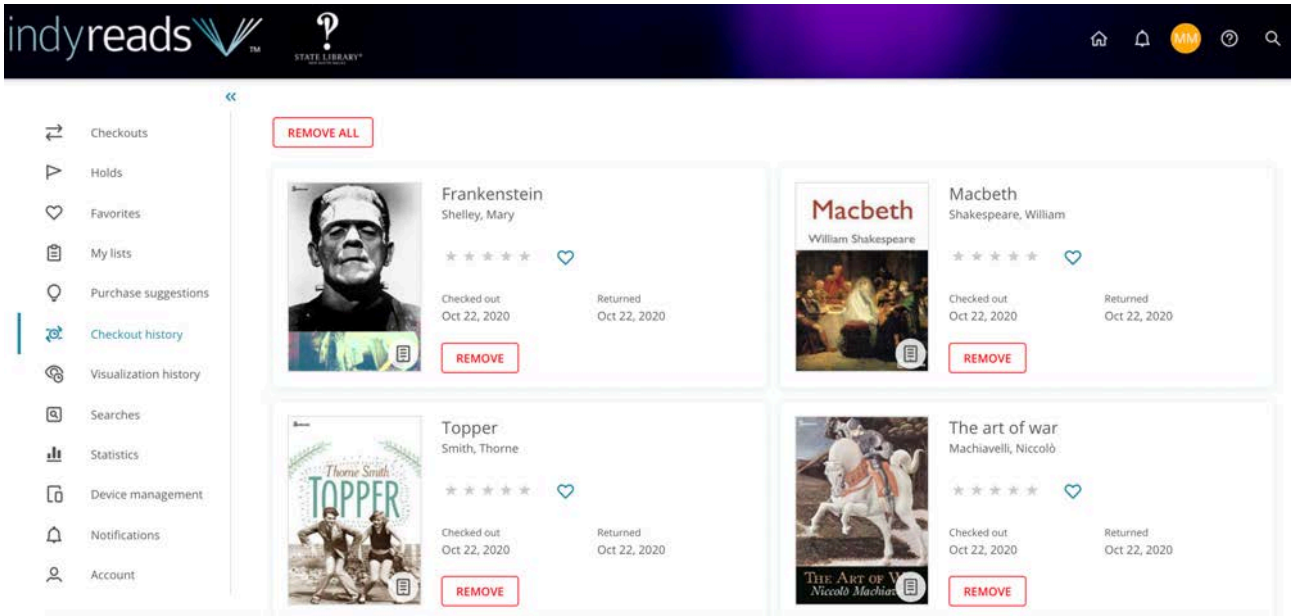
indyreads™ STATE LIBRARY

MM

«

Checkouts
Holds
Favorites
My lists
Purchase suggestions
Checkout history
Visualization history
Searches
Statistics
Device management
Notifications
Account

REMOVE ALL

Frankenstein
Shelley, Mary

Checked out
Oct 22, 2020

Returned
Oct 22, 2020

REMOVE

Macbeth
William Shakespeare

Macbeth
Shakespeare, William

Checked out
Oct 22, 2020

Returned
Oct 22, 2020

REMOVE

Thorne Smith
TOPPER

Topper
Smith, Thorne

Checked out
Oct 22, 2020

Returned
Oct 22, 2020

REMOVE

THE ART OF W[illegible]
Niccolò Machia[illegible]

The art of war
Machiavelli, Niccolò

Checked out
Oct 22, 2020

Returned
Oct 22, 2020

REMOVE